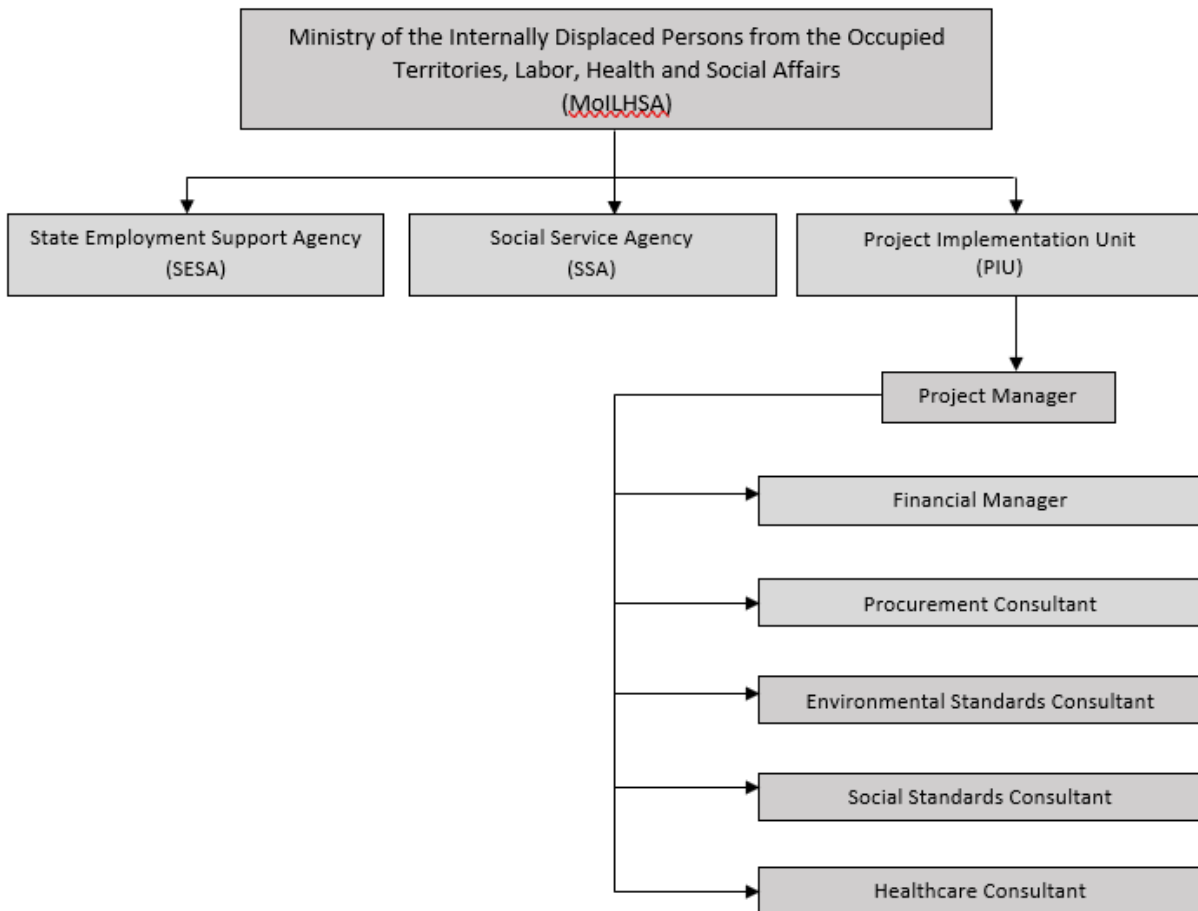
Ministry of the Internally Displaced Persons from the Occupied Territories, Labor, Health and Social Affairs
(MoILHSA)

State Employment Support Agency
(SESA)

Social Service Agency
(SSA)

Project Implementation Unit
(PIU)

Project Manager

Financial Manager

Procurement Consultant

Environmental Standards Consultant

Social Standards Consultant

Healthcare Consultant